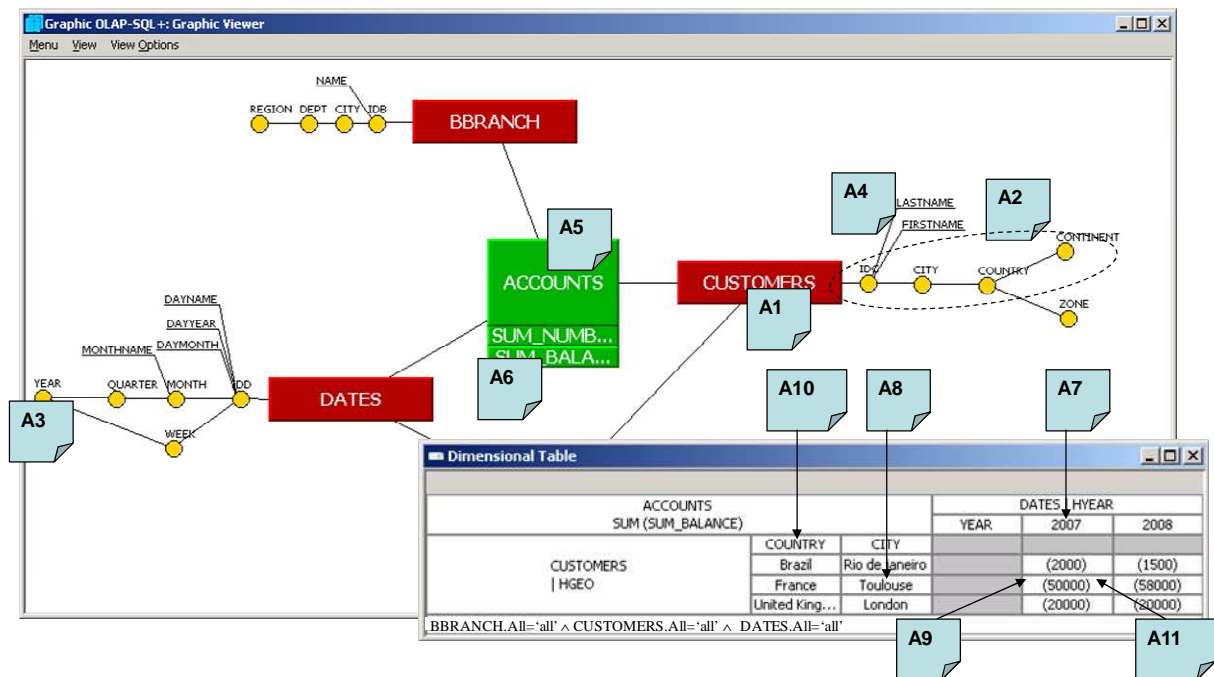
Graphic OLAP-SQL+: Graphic Viewer

Menu View View Options

NAME
REGION DEPT CITY IDB
BBRANCH

A5
ACCOUNTS
SUM_NUMB...
SUM_BALA...
A6

CUSTOMERS
A1
A4
LASTNAME
FIRSTNAME
A2
CONTINENT
IDC CITY COUNTRY
ZONE

DAYNAME
DAYYEAR
DAYMONTH
MONTHNAME
YEAR QUARTER MONTH IDD
WEEK
DATES
A3

A10 A8 A7

Dimensional Table

| ACCOUNTS SUM (SUM_BALANCE) | | | DATES \| HYEAR | | |
|---|---|---|---|---|---|
| | | | YEAR | 2007 | 2008 |
| CUSTOMERS \| HGEO | COUNTRY | CITY | | | |
| | Brazil | Rio de Janeiro | | (2000) | (1500) |
| | France | Toulouse | | (50000) | (58000) |
| | United King... | London | | (20000) | (20000) |

BBRANCH.All='all' ∧ CUSTOMERS.All='all' ∧ DATES.All='all'

A9 A11